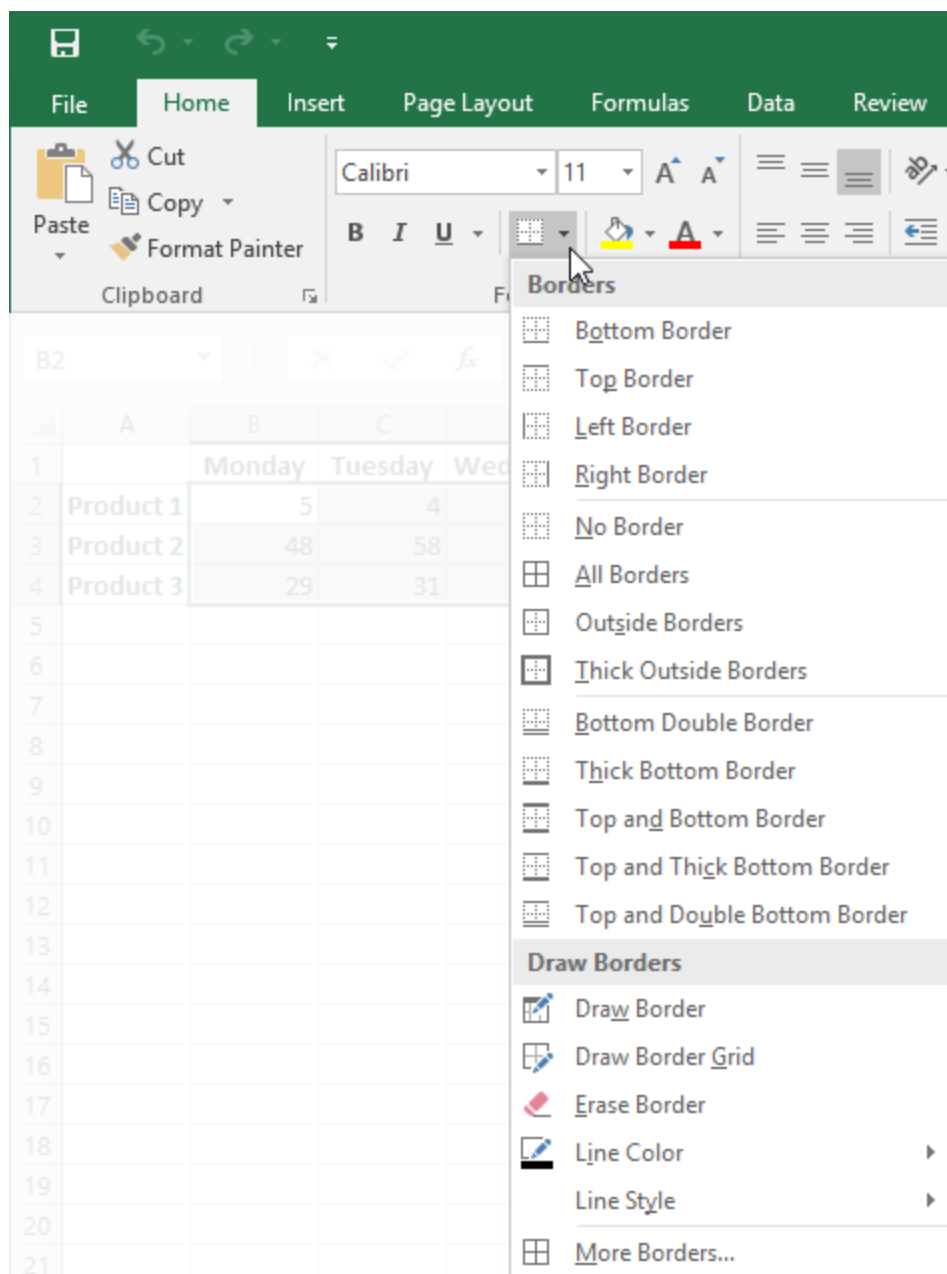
File Home Insert Page Layout Formulas Data Review

Paste Cut Copy Format Painter
Clipboard

Calibri 11
B I U
F

Borders
Bottom Border
Top Border
Left Border
Right Border
No Border
All Borders
Outside Borders
Thick Outside Borders
Bottom Double Border
Thick Bottom Border
Top and Bottom Border
Top and Thick Bottom Border
Top and Double Bottom Border
Draw Borders
Draw Border
Draw Border Grid
Erase Border
Line Color
Line Style
More Borders...

B2

| | A | B | C | |
|---|---|---|---|---|
| 1 | | Monday | Tuesday | Wed |
| 2 | Product 1 | 5 | 4 | |
| 3 | Product 2 | 48 | 58 | |
| 4 | Product 3 | 29 | 31 | |

5 6 7 8 9 10 11 12 13 14 15 16 17 18 19 20 21